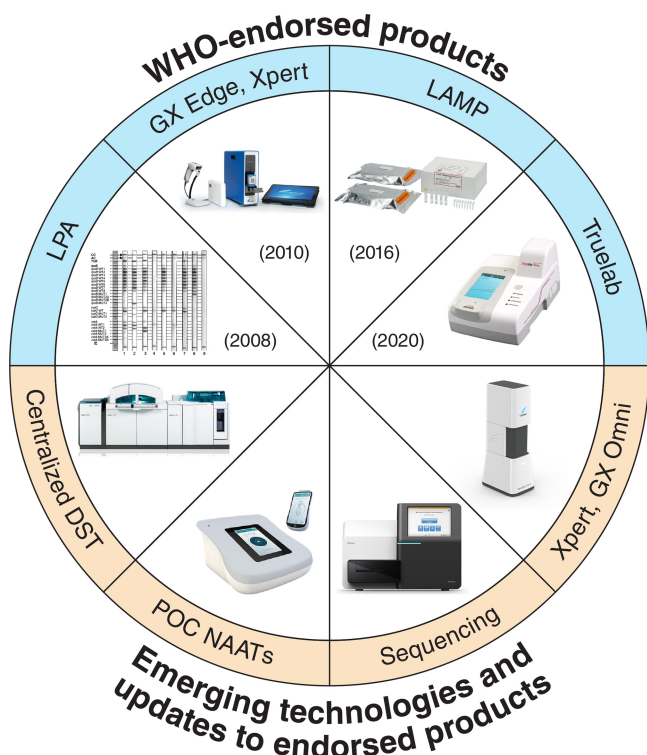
WHO-endorsed products

GX Edge, Xpert

LAMP

Truelab

LPA

(2010)

(2016)

(2008)

(2020)

Centralized DST

Xpert, GX Omni

POC NAATs

Sequencing

Emerging technologies and updates to endorsed products